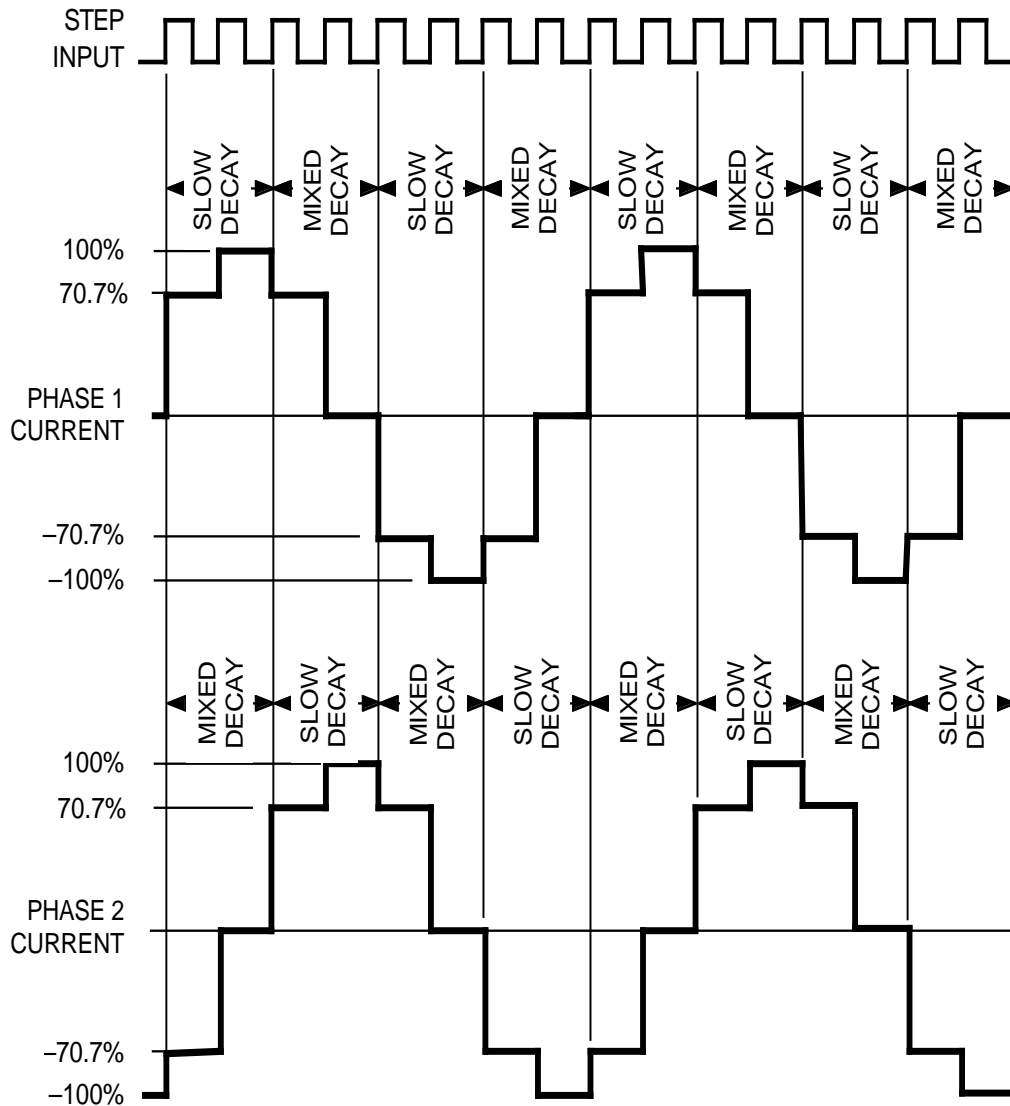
STEP
INPUT

SLOW DECAY
MIXED DECAY
SLOW DECAY
MIXED DECAY
SLOW DECAY
MIXED DECAY
SLOW DECAY
MIXED DECAY

100%
70.7%

PHASE 1
CURRENT

–70.7%
–100%

MIXED DECAY
SLOW DECAY
MIXED DECAY
SLOW DECAY
MIXED DECAY
SLOW DECAY
MIXED DECAY
SLOW DECAY

100%
70.7%

PHASE 2
CURRENT

–70.7%
–100%